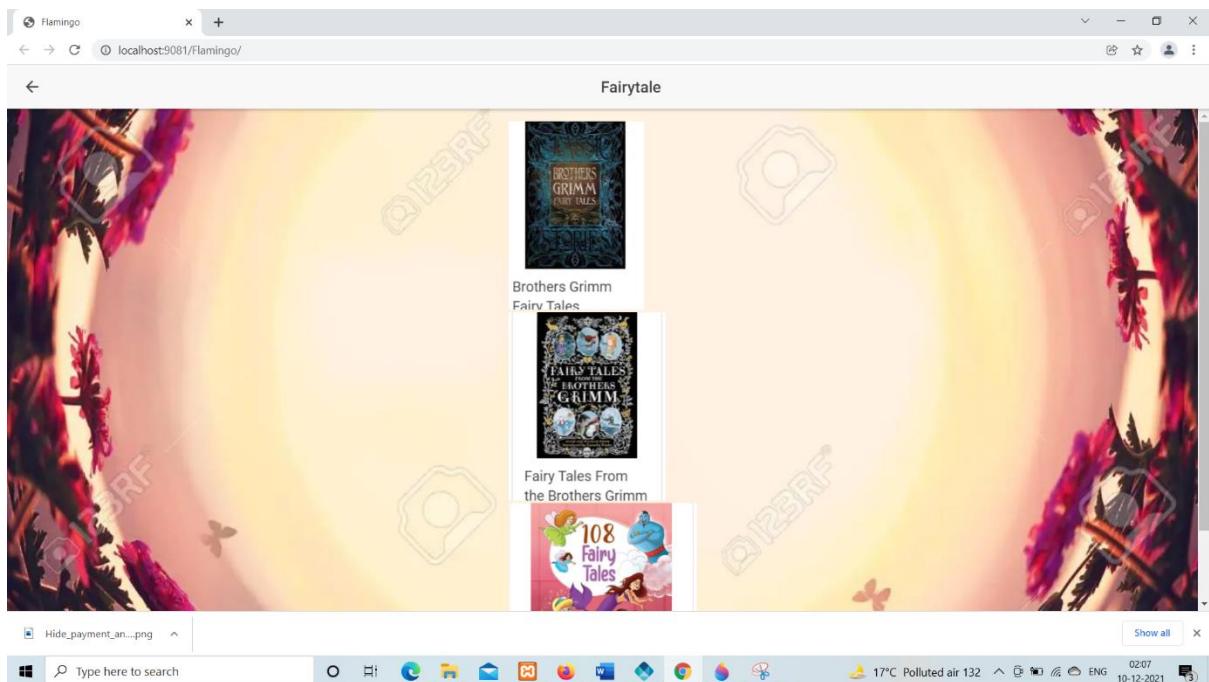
Flamingo
localhost:9081/Flamingo/
Fairytale

BROTHERS GRIMM FAIRY TALES
Brothers Grimm Fairy Tales

FAIRY TALES FROM THE BROTHERS GRIMM
Fairy Tales From the Brothers Grimm

108 Fairy Tales

123RF

Hide_payment_an....png
Show all

Type here to search
17°C Polluted air 132
ENG
02:07
10-12-2021